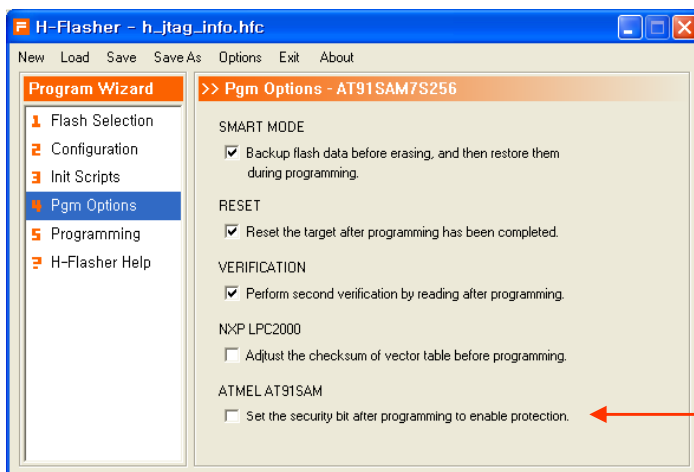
H-Flasher - h_jtag_info.hfc

New Load Save Save As Options Exit About

Program Wizard

1 Flash Selection
2 Configuration
3 Init Scripts
4 Pgm Options
5 Programming
? H-Flasher Help

>> Pgm Options - AT91SAM7S256

SMART MODE

Backup flash data before erasing, and then restore them during programming.

RESET

Reset the target after programming has been completed.

VERIFICATION

Perform second verification by reading after programming.

NXP LPC2000

Adjtust the checksum of vector table before programming.

ATMEL AT91SAM

Set the security bit after programming to enable protection.